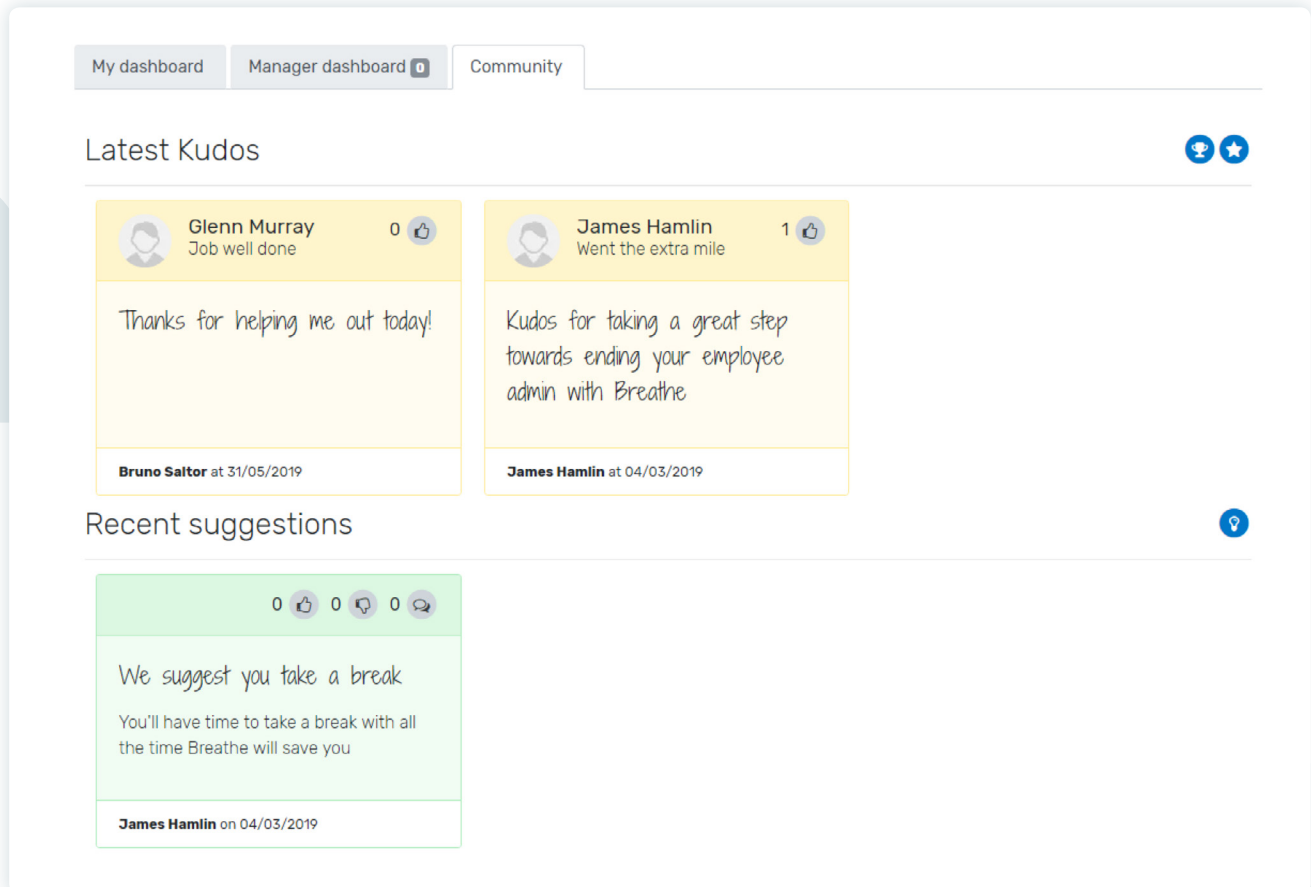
My dashboard Manager dashboard 0 Community

Latest Kudos

Glenn Murray
Job well done
0

Thanks for helping me out today!

**Bruno Saltor** at 31/05/2019

James Hamlin
Went the extra mile
1

Kudos for taking a great step towards ending your employee admin with Breathe

**James Hamlin** at 04/03/2019

Recent suggestions

0 0 0

We suggest you take a break

You'll have time to take a break with all the time Breathe will save you

**James Hamlin** on 04/03/2019